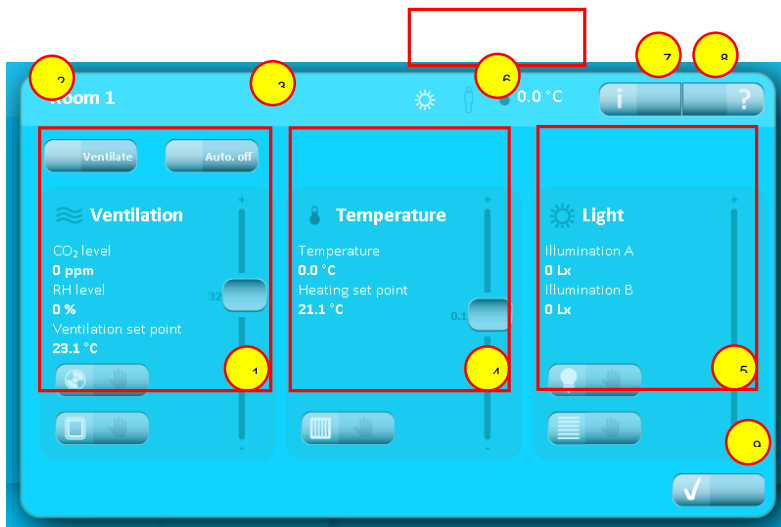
2
Room 1
3
6
0.0 °C
7
8
i
?

Ventilate
Auto. off

Ventilation
$CO_2$ level
0 ppm
RH level
0 %
Ventilation set point
23.1 °C
32
1

Temperature
Temperature
0.0 °C
Heating set point
21.1 °C
0.1
4

Light
Illumination A
0 Lx
Illumination B
0 Lx
5

9